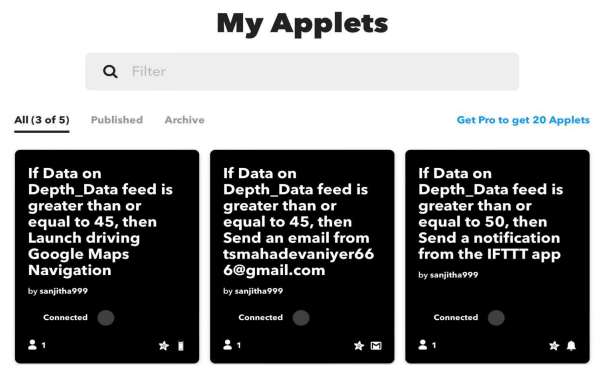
My Applets

Filter

All (3 of 5) Published Archive

Get Pro to get 20 Applets

If Data on Depth_Data feed is greater than or equal to 45, then Launch driving Google Maps Navigation

by sanjitha999

Connected

1

If Data on Depth_Data feed is greater than or equal to 45, then Send an email from tsmahadevaniyer666@gmail.com

by sanjitha999

Connected

1

If Data on Depth_Data feed is greater than or equal to 50, then Send a notification from the IFTTT app

by sanjitha999

Connected

1